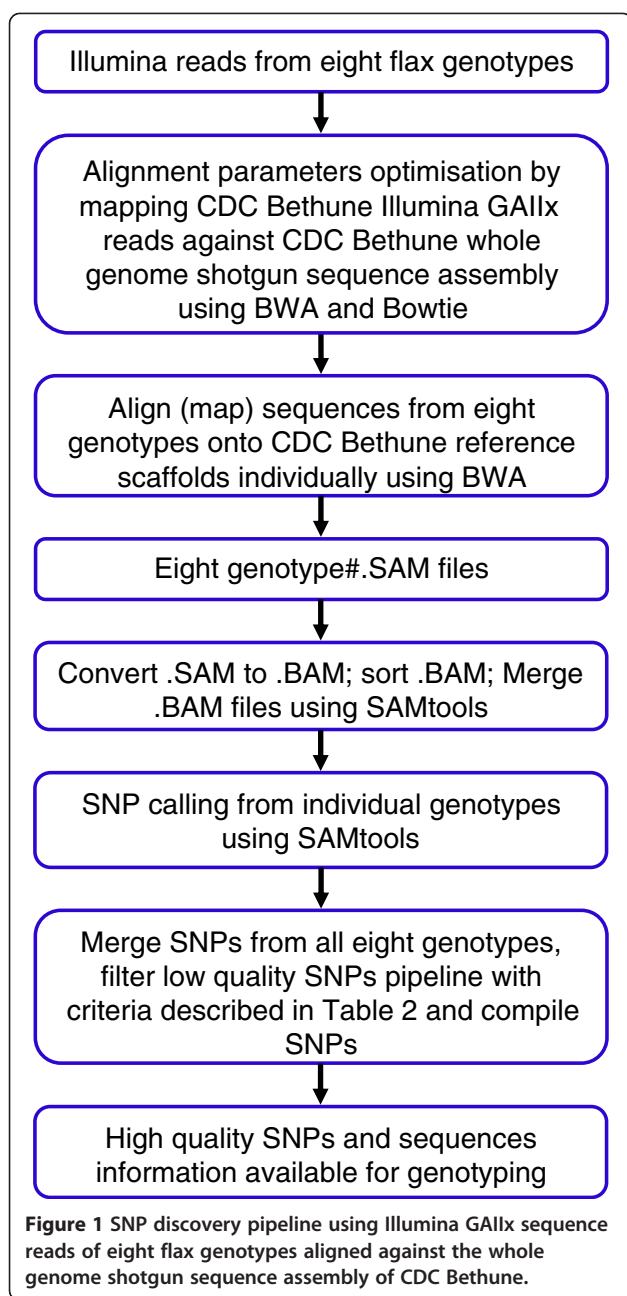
Illumina reads from eight flax genotypes

Alignment parameters optimisation by mapping CDC Bethune Illumina GAIIx reads against CDC Bethune whole genome shotgun sequence assembly using BWA and Bowtie

Align (map) sequences from eight genotypes onto CDC Bethune reference scaffolds individually using BWA

Eight genotype#.SAM files

Convert .SAM to .BAM; sort .BAM; Merge .BAM files using SAMtools

SNP calling from individual genotypes using SAMtools

Merge SNPs from all eight genotypes, filter low quality SNPs pipeline with criteria described in Table 2 and compile SNPs

High quality SNPs and sequences information available for genotyping

**Figure 1** **SNP discovery pipeline using Illumina GAIIx sequence reads of eight flax genotypes aligned against the whole genome shotgun sequence assembly of CDC Bethune.**